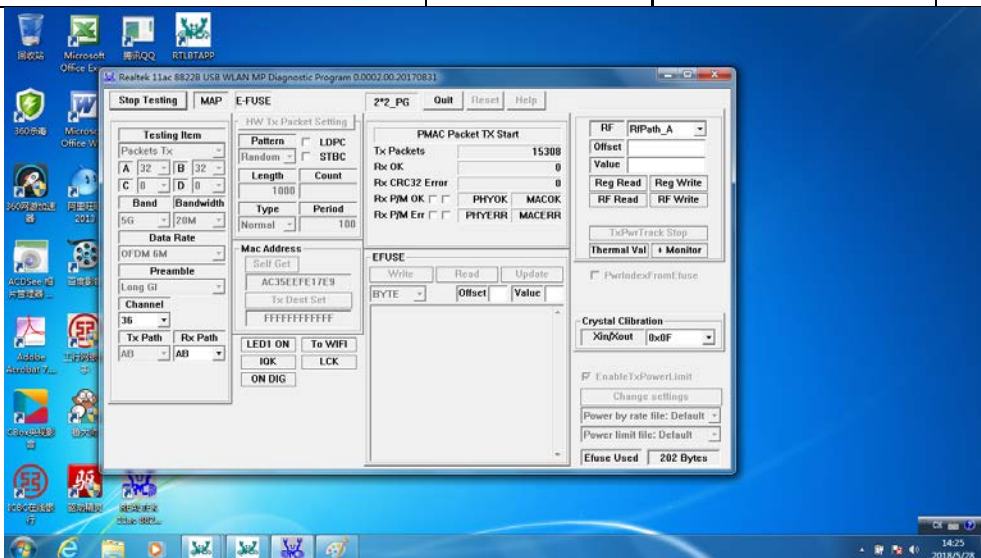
回收站 Microsoft Office Ex 腾讯QQ RTLBTAPP

360杀毒 Microsoft Office W

360驱动加速器 阿里旺旺2013

ACDSee 看片管理器 暴风影音

Adobe Acrobat 7... 工行网银助手

CBox央视影音 驱动人生

ICBC在线助手 驱动精灵 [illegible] 11ac 882...

Realtek 11ac 8822B USB WLAN MP Diagnostic Program 0.0002.00.20170831

Stop Testing MAP E-FUSE 2*2_PG Quit Reset Help

Testing Item
Packets Tx
A 32 B 32
C 0 D 0
Band Bandwidth
5G 20M
Data Rate
OFDM 6M
Preamble
Long GI
Channel
36
Tx Path Rx Path
AB AB

HW Tx Packet Setting
Pattern LDPC
Random STBC
Length Count
1000
Type Period
Normal 100

Mac Address
Self Get
AC35EEFE17E9
Tx Dest Set
FFFFFFFFFFFF

LED1 ON To WIFI
IQK LCK
ON DIG

PMAC Packet TX Start
Tx Packets 15308
Rx OK 0
Rx CRC32 Error 0
Rx P/M OK PHYOK MACOK
Rx P/M Err PHYERR MACERR

EFUSE
Write Read Update
BYTE Offset Value

RF RfPath_A
Offset
Value
Reg Read Reg Write
RF Read RF Write
TxPwrTrack Stop
Thermal Val + Monitor
PwrIndexFromEfuse

Crystal Clibration
Xin/Xout 0x0F

EnableTxPowerLimit
Change settings
Power by rate file: Default
Power limit file: Default
Efuse Used 202 Bytes

14:25
2018/5/28